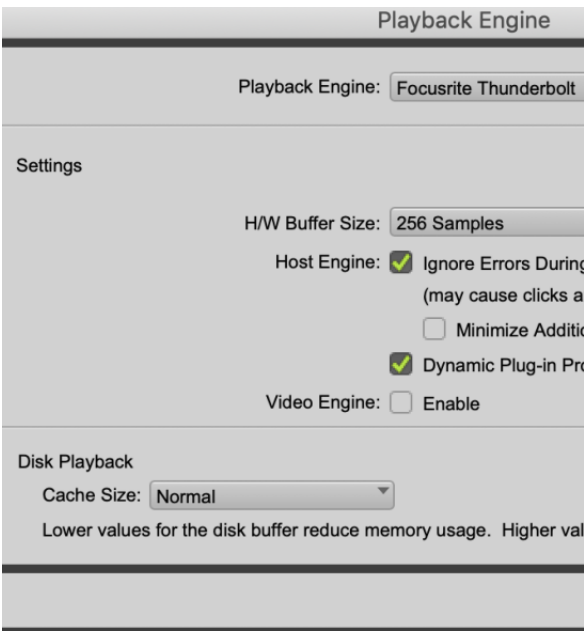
Playback Engine

Playback Engine: Focusrite Thunderbolt

Settings

H/W Buffer Size: 256 Samples

Host Engine: Ignore Errors Durin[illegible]

(may cause clicks a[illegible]

Minimize Additi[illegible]

Dynamic Plug-in Pr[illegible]

Video Engine: Enable

Disk Playback

Cache Size: Normal

Lower values for the disk buffer reduce memory usage. Higher val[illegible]